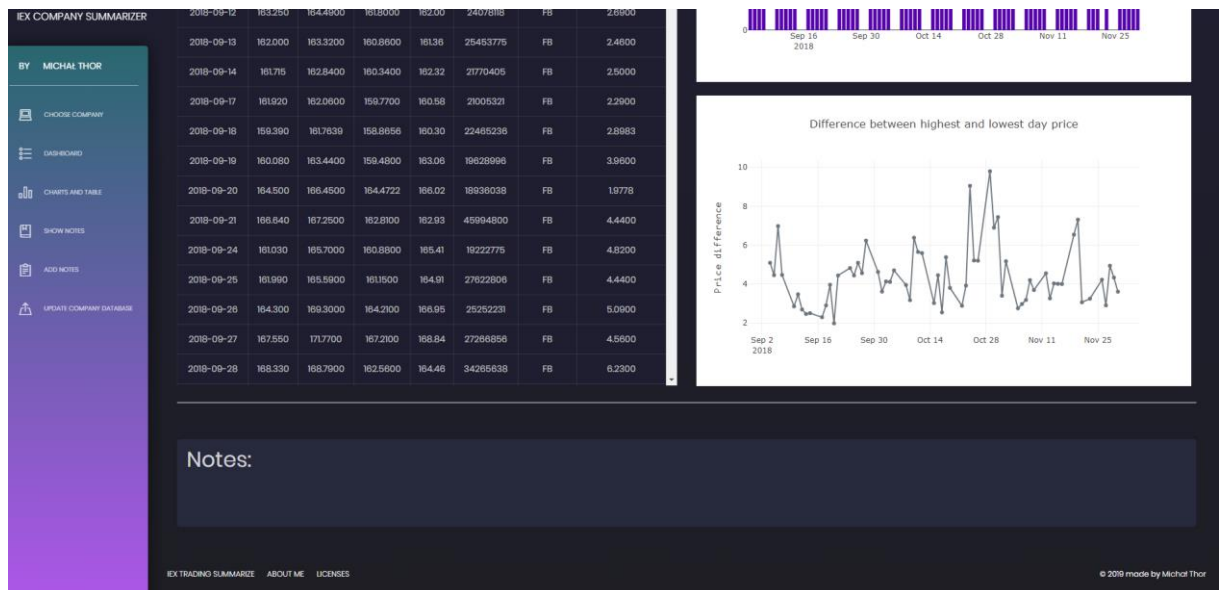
IEX COMPANY SUMMARIZER

BY MICHAŁ THOR

CHOOSE COMPANY

DASHBOARD

CHARTS AND TABLE

SHOW NOTES

ADD NOTES

UPDATE COMPANY DATABASE

| 2018-09-12 | 163.250 | 164.4900 | 161.8000 | 162.00 | 24078118 | FB | 2.6900 |
|---|---|---|---|---|---|---|---|
| 2018-09-13 | 162.000 | 163.3200 | 160.8600 | 161.36 | 25453775 | FB | 2.4600 |
| 2018-09-14 | 161.715 | 162.8400 | 160.3400 | 162.32 | 21770405 | FB | 2.5000 |
| 2018-09-17 | 161.920 | 162.0600 | 159.7700 | 160.58 | 21005321 | FB | 2.2900 |
| 2018-09-18 | 159.390 | 161.7639 | 158.8656 | 160.30 | 22465236 | FB | 2.8983 |
| 2018-09-19 | 160.080 | 163.4400 | 159.4800 | 163.06 | 19628996 | FB | 3.9600 |
| 2018-09-20 | 164.500 | 166.4500 | 164.4722 | 166.02 | 18936038 | FB | 1.9778 |
| 2018-09-21 | 166.640 | 167.2500 | 162.8100 | 162.93 | 45994800 | FB | 4.4400 |
| 2018-09-24 | 161.030 | 165.7000 | 160.8800 | 165.41 | 19222775 | FB | 4.8200 |
| 2018-09-25 | 161.990 | 165.5900 | 161.1500 | 164.91 | 27622806 | FB | 4.4400 |
| 2018-09-26 | 164.300 | 169.3000 | 164.2100 | 166.95 | 25252231 | FB | 5.0900 |
| 2018-09-27 | 167.550 | 171.7700 | 167.2100 | 168.84 | 27266856 | FB | 4.5600 |
| 2018-09-28 | 168.330 | 168.7900 | 162.5600 | 164.46 | 34265638 | FB | 6.2300 |

0
Sep 16
2018
Sep 30
Oct 14
Oct 28
Nov 11
Nov 25

Difference between highest and lowest day price

Price difference
10
8
6
4
2
Sep 2
2018
Sep 16
Sep 30
Oct 14
Oct 28
Nov 11
Nov 25

Notes:

IEX TRADING SUMMARIZE ABOUT ME LICENSES

© 2019 made by Michał Thor